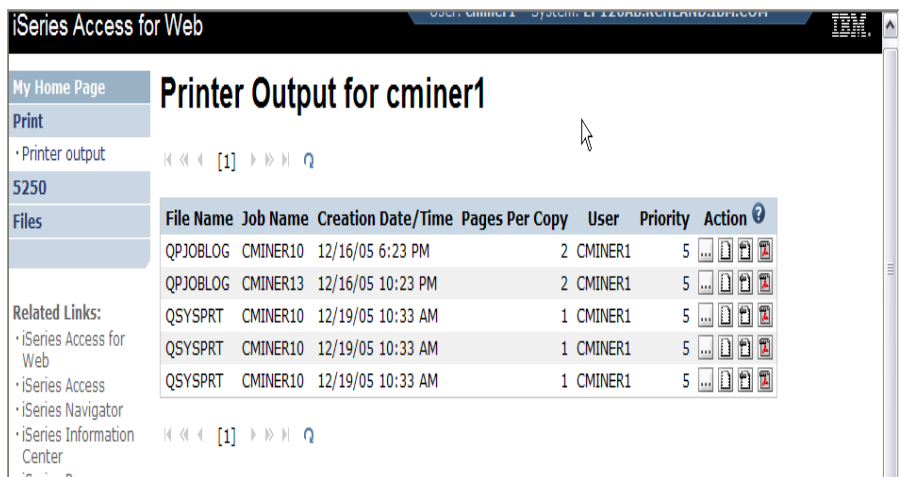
iSeries Access for Web

User: cminer1 System: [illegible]

IBM.

My Home Page

Print

· Printer output

5250

Files

Related Links:

· iSeries Access for Web

· iSeries Access

· iSeries Navigator

· iSeries Information Center

Printer Output for cminer1

[1]

| File Name | Job Name | Creation Date/Time | Pages Per Copy | User | Priority | Action |
|---|---|---|---|---|---|---|
| QPJOBLOG | CMINER10 | 12/16/05 6:23 PM | 2 | CMINER1 | 5 | ... |
| QPJOBLOG | CMINER13 | 12/16/05 10:23 PM | 2 | CMINER1 | 5 | ... |
| QSYSPRT | CMINER10 | 12/19/05 10:33 AM | 1 | CMINER1 | 5 | ... |
| QSYSPRT | CMINER10 | 12/19/05 10:33 AM | 1 | CMINER1 | 5 | ... |
| QSYSPRT | CMINER10 | 12/19/05 10:33 AM | 1 | CMINER1 | 5 | ... |

[1]